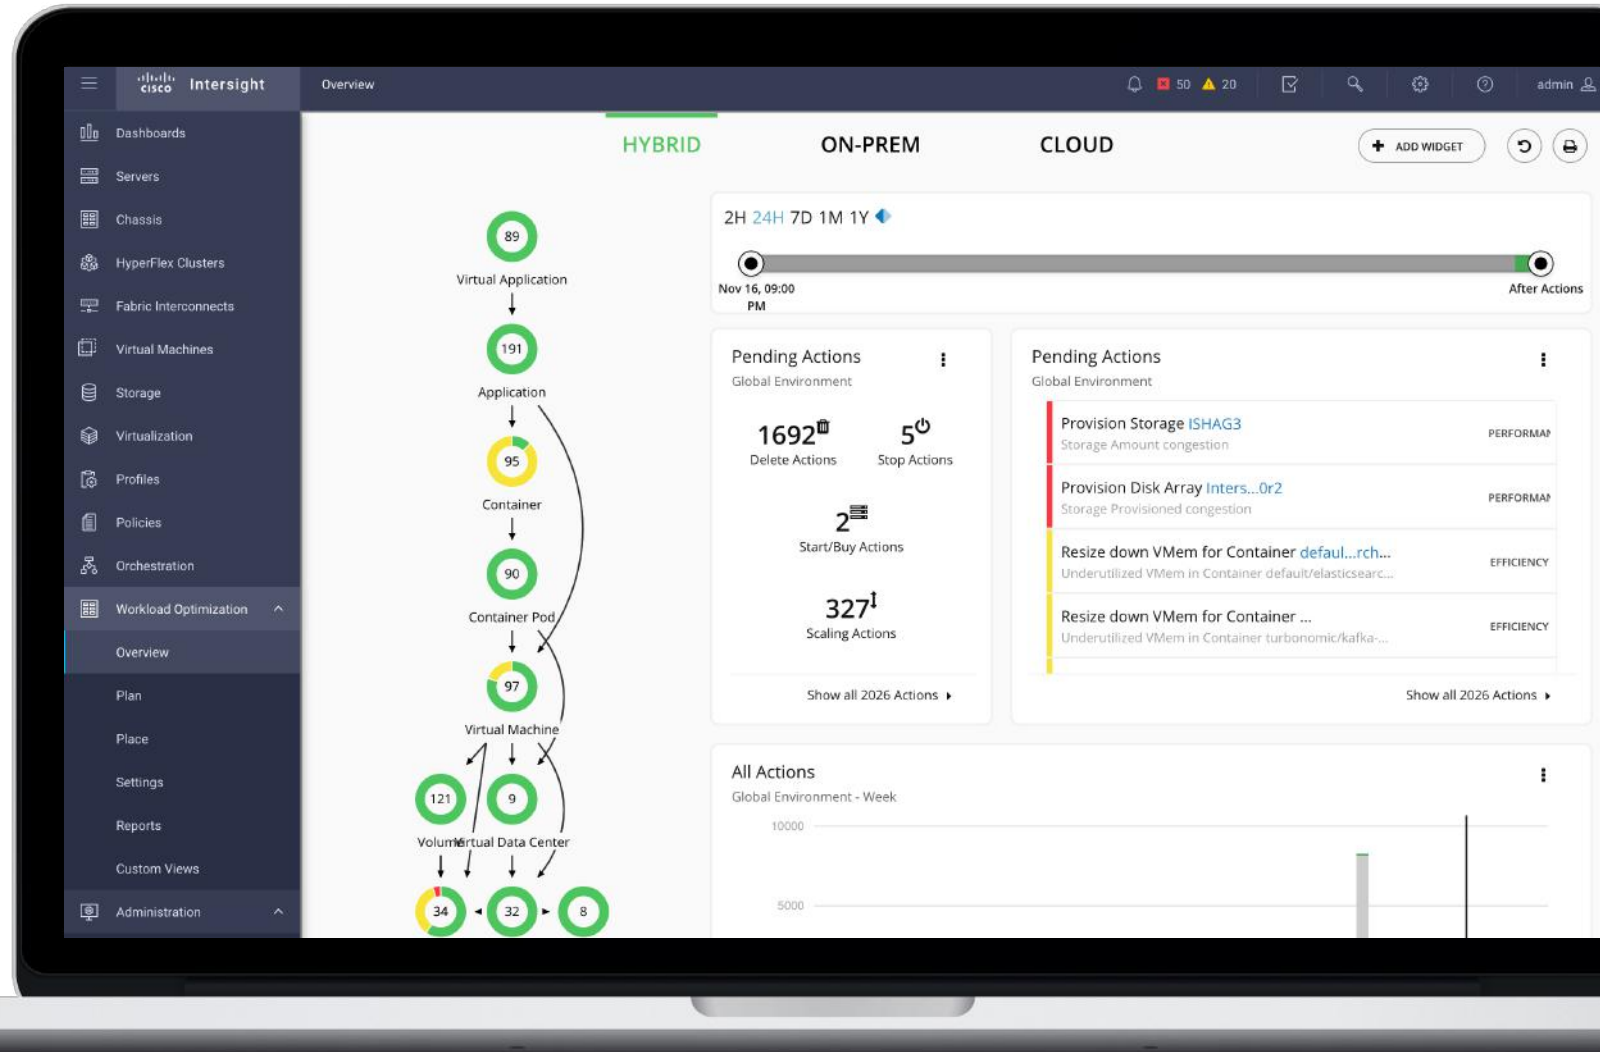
cisco Intersight

Overview

50 20

admin

Dashboards
Servers
Chassis
HyperFlex Clusters
Fabric Interconnects
Virtual Machines
Storage
Virtualization
Profiles
Policies
Orchestration
Workload Optimization
Overview
Plan
Place
Settings
Reports
Custom Views
Administration

HYBRID ON-PREM CLOUD

ADD WIDGET

89
Virtual Application
191
Application
95
Container
90
Container Pod
97
Virtual Machine
121
9
VolumVirtual Data Center
34
32
8

2H 24H 7D 1M 1Y

Nov 16, 09:00 PM

After Actions

Pending Actions
Global Environment

1692
Delete Actions

5
Stop Actions

2
Start/Buy Actions

327
Scaling Actions

Show all 2026 Actions

Pending Actions
Global Environment

Provision Storage ISHAG3
Storage Amount congestion
PERFORMAN

Provision Disk Array Inters...0r2
Storage Provisioned congestion
PERFORMAN

Resize down VMem for Container defaul...rch...
Underutilized VMem in Container default/elasticsearc...
EFFICIENCY

Resize down VMem for Container ...
Underutilized VMem in Container turbonomic/kafka-...
EFFICIENCY

Show all 2026 Actions

All Actions
Global Environment - Week

10000
5000